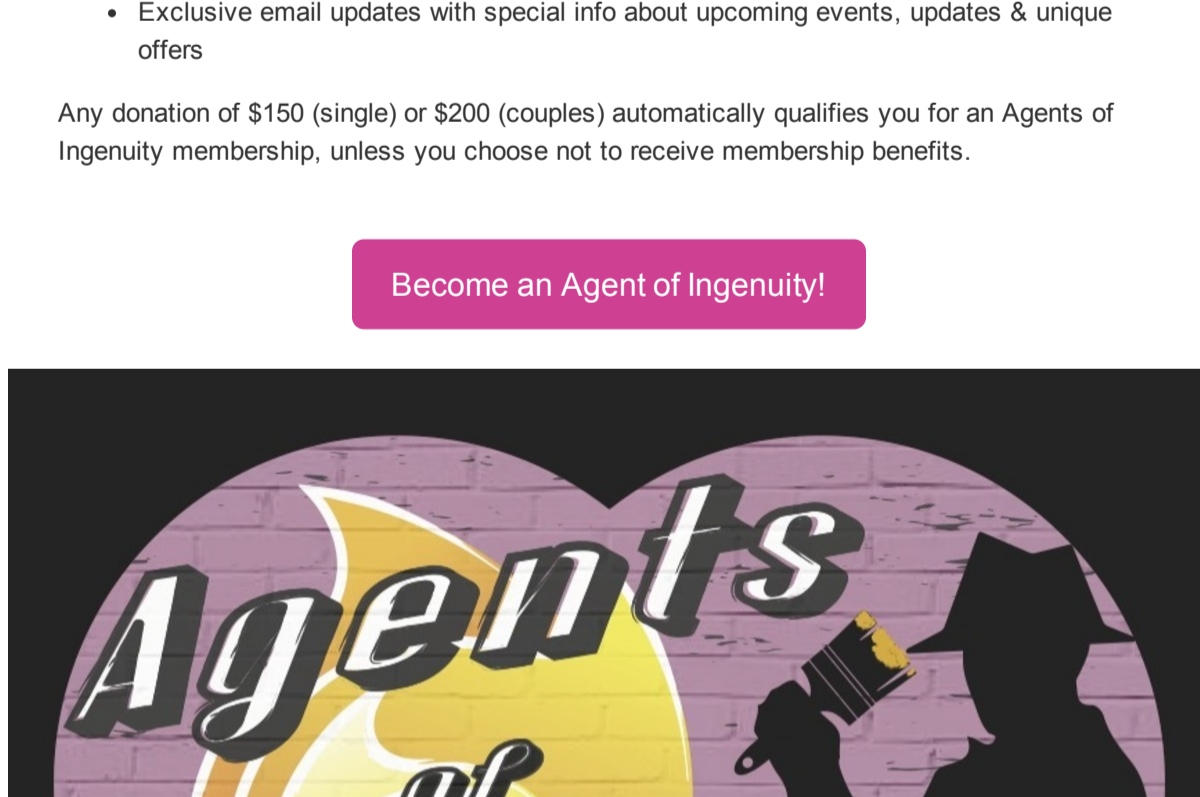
- Exclusive email updates with special info about upcoming events, updates & unique offers

Any donation of $150 (single) or $200 (couples) automatically qualifies you for an Agents of Ingenuity membership, unless you choose not to receive membership benefits.

Become an Agent of Ingenuity!

Agents
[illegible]